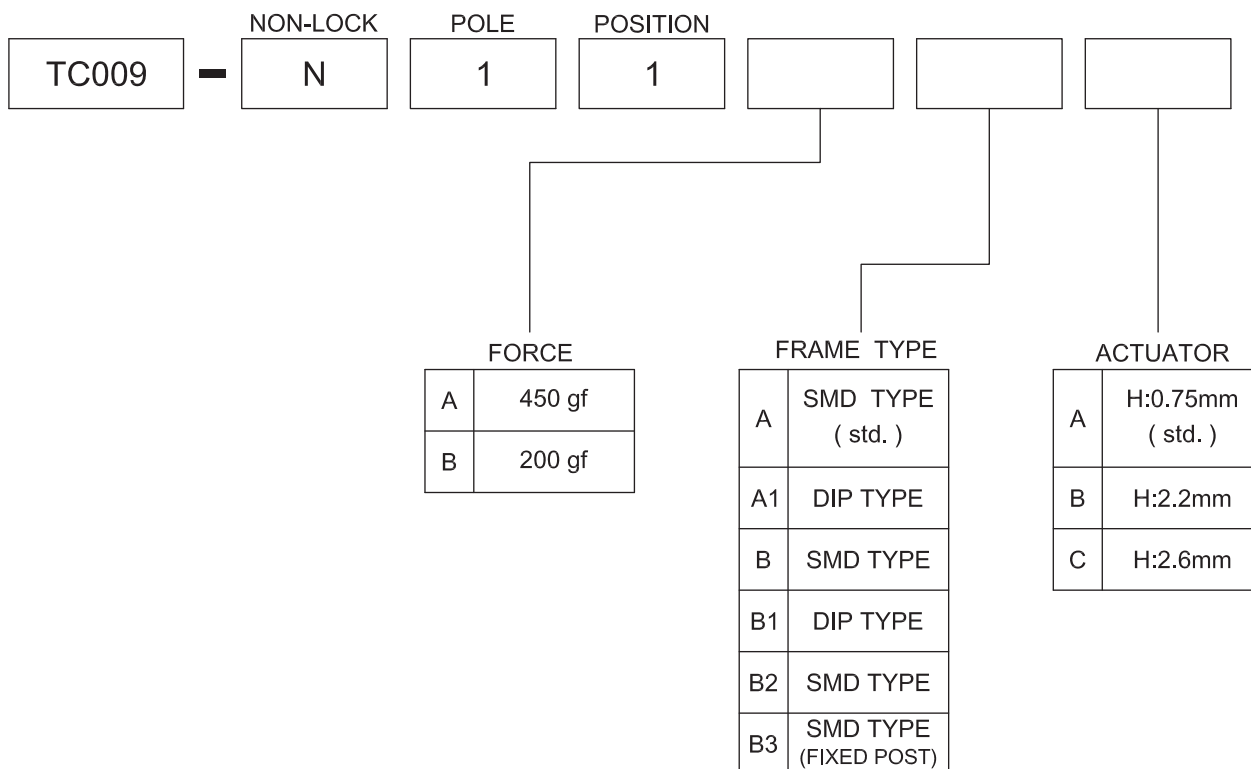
NON-LOCK POLE POSITION

TC009 - N 1 1

FORCE

| A | 450 gf |
|---|---|
| B | 200 gf |

FRAME TYPE

| A | SMD TYPE ( std. ) |
|---|---|
| A1 | DIP TYPE |
| B | SMD TYPE |
| B1 | DIP TYPE |
| B2 | SMD TYPE |
| B3 | SMD TYPE (FIXED POST) |

ACTUATOR

| A | H:0.75mm ( std. ) |
|---|---|
| B | H:2.2mm |
| C | H:2.6mm |